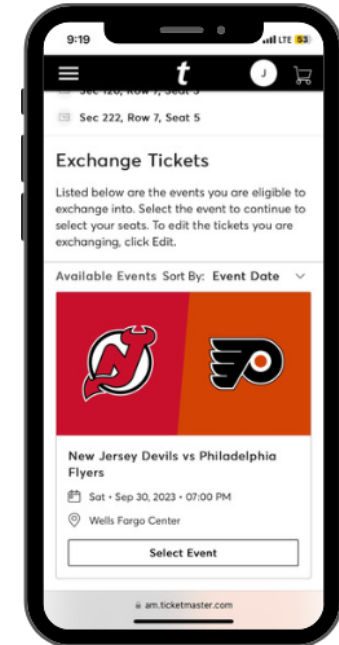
9:19
LTE 53

t
J

Sec 222, Row 7, Seat 5

Exchange Tickets

Listed below are the events you are eligible to exchange into. Select the event to continue to select your seats. To edit the tickets you are exchanging, click Edit.

Available Events Sort By: Event Date

New Jersey Devils vs Philadelphia Flyers

Sat • Sep 30, 2023 • 07:00 PM

Wells Fargo Center

Select Event

am.ticketmaster.com